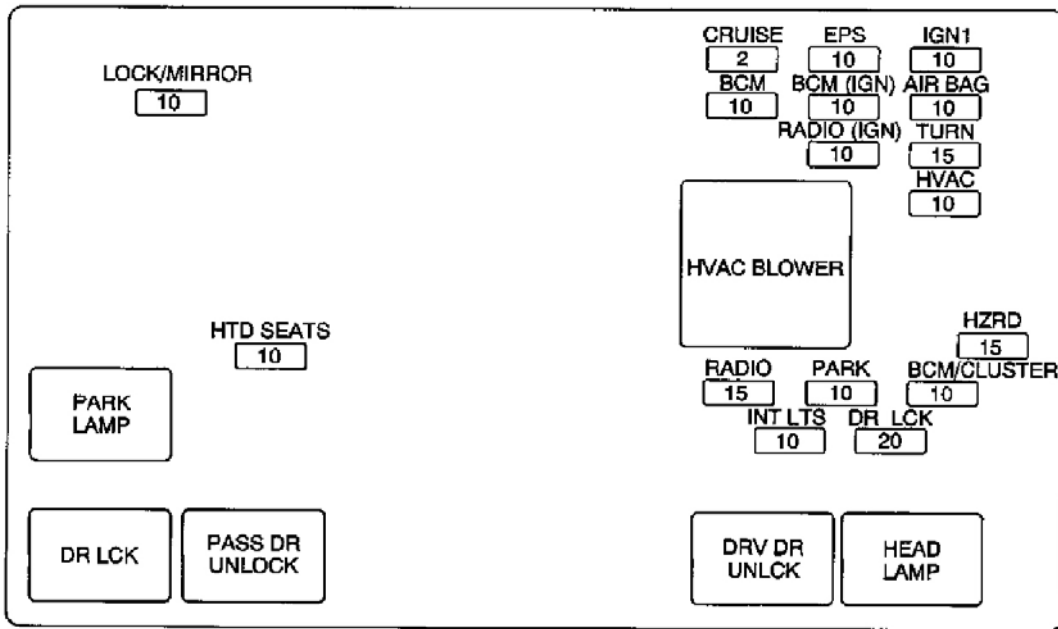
LOCK/MIRROR
10

CRUISE
2
EPS
10
IGN1
10
BCM
10
BCM (IGN)
10
AIR BAG
10
RADIO (IGN)
10
TURN
15
HVAC
10

HVAC BLOWER

HTD SEATS
10

HZRD
15

RADIO
15
PARK
10
BCM/CLUSTER
10
INT LTS
10
DR LCK
20

PARK LAMP

DR LCK

PASS DR UNLOCK

DRV DR UNLCK

HEAD LAMP